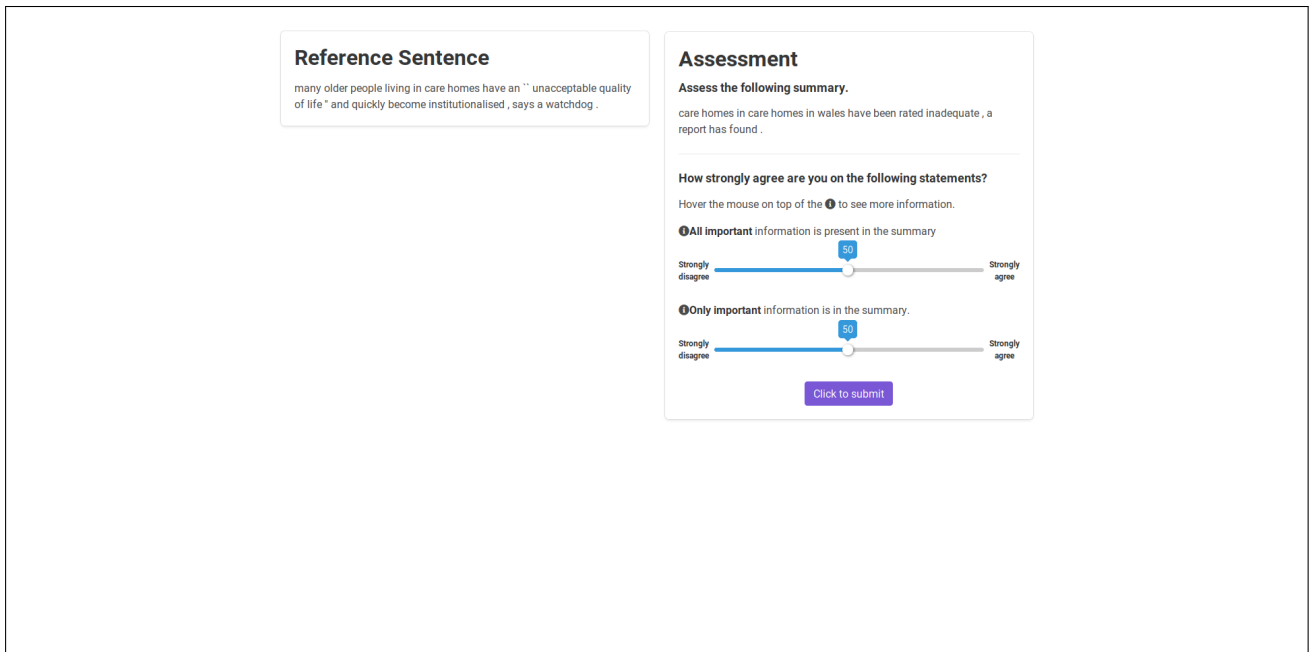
Reference Sentence

many older people living in care homes have an `` unacceptable quality of life '' and quickly become institutionalised , says a watchdog .

Assessment

Assess the following summary.

care homes in care homes in wales have been rated inadequate , a report has found .

How strongly agree are you on the following statements?

Hover the mouse on top of the ℹ to see more information.

ℹAll important information is present in the summary

50

Strongly disagree

Strongly agree

ℹOnly important information is in the summary.

50

Strongly disagree

Strongly agree

Click to submit